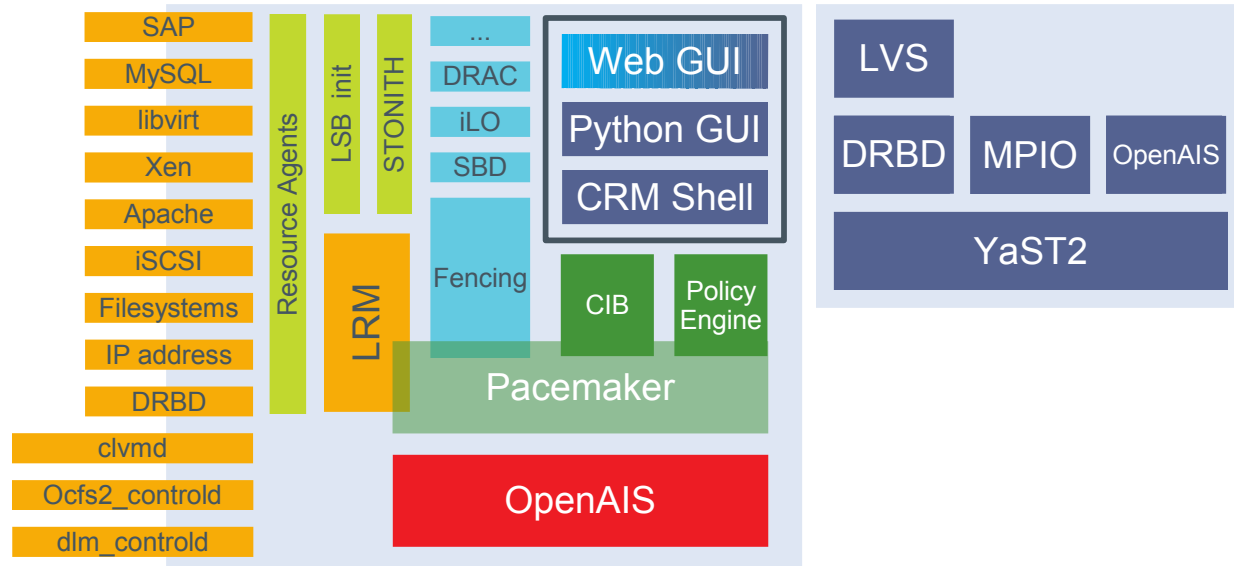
SAP
MySQL
libvirt
Xen
Apache
iSCSI
Filesystems
IP address
DRBD
clvmd
Ocfs2_controld
dlm_controld

Resource Agents
LSB init
STONITH
LRM

...
DRAC
iLO
SBD
Fencing

Web GUI
Python GUI
CRM Shell

CIB
Policy Engine

Pacemaker

OpenAIS

LVS
DRBD
MPIO
OpenAIS
YaST2